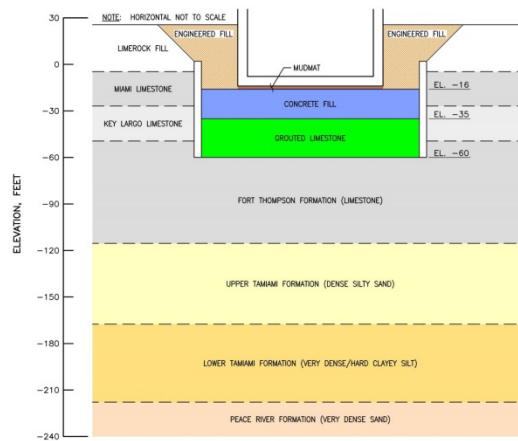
NOTE: HORIZONTAL NOT TO SCALE

ENGINEERED FILL

ENGINEERED FILL

LIMEROCK FILL

MUDMAT

MIAMI LIMESTONE

EL. −16

CONCRETE FILL

KEY LARGO LIMESTONE

EL. −35

GROUTED LIMESTONE

EL. −60

FORT THOMPSON FORMATION (LIMESTONE)

UPPER TAMIAMI FORMATION (DENSE SILTY SAND)

LOWER TAMIAMI FORMATION (VERY DENSE/HARD CLAYEY SILT)

PEACE RIVER FORMATION (VERY DENSE SAND)

ELEVATION, FEET

30
0
−30
−60
−90
−120
−150
−180
−210
−240